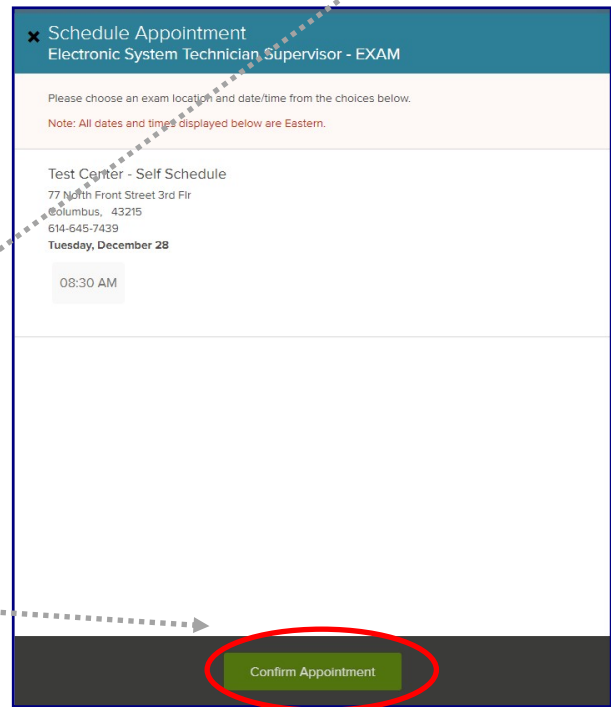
× Schedule Appointment
Electronic System Technician Supervisor - EXAM

Please choose an exam location and date/time from the choices below.

Note: All dates and times displayed below are Eastern.

Test Center - Self Schedule
77 North Front Street 3rd Flr
Columbus, 43215
614-645-7439
Tuesday, December 28

08:30 AM

Confirm Appointment